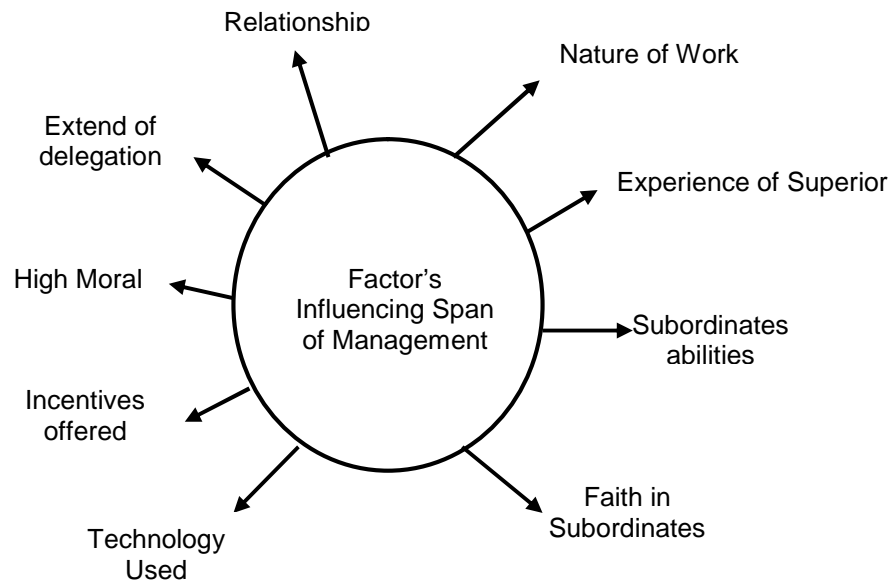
Factor's Influencing Span of Management

Relationship

Nature of Work

Experience of Superior

Subordinates abilities

Faith in Subordinates

Technology Used

Incentives offered

High Moral

Extend of delegation